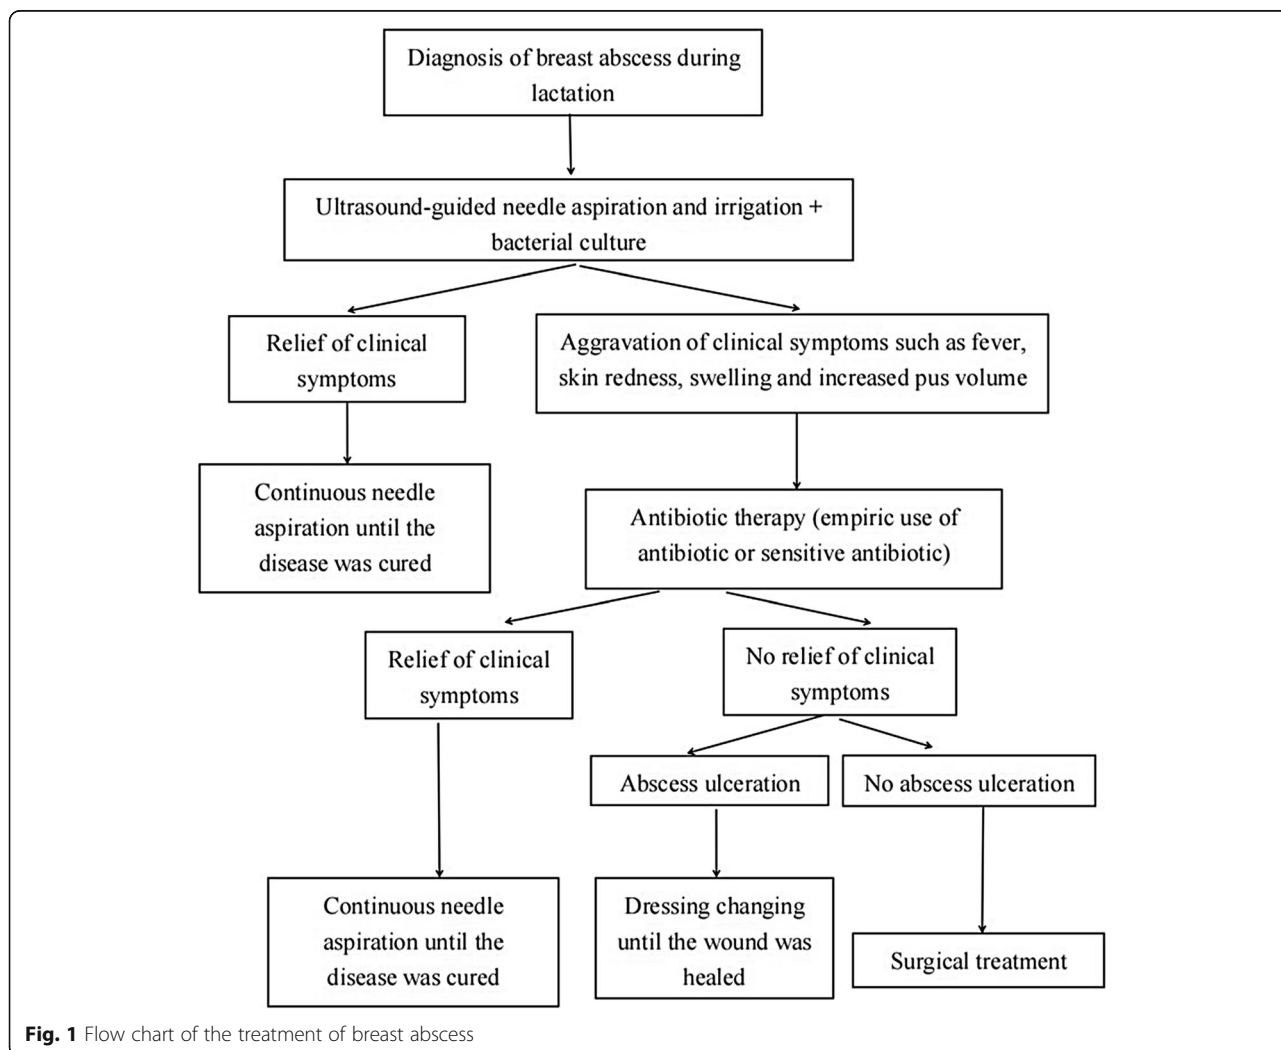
Diagnosis of breast abscess during lactation

Ultrasound-guided needle aspiration and irrigation + bacterial culture

Relief of clinical symptoms

Aggravation of clinical symptoms such as fever, skin redness, swelling and increased pus volume

Continuous needle aspiration until the disease was cured

Antibiotic therapy (empiric use of antibiotic or sensitive antibiotic)

Relief of clinical symptoms

No relief of clinical symptoms

Abscess ulceration

No abscess ulceration

Continuous needle aspiration until the disease was cured

Dressing changing until the wound was healed

Surgical treatment

**Fig. 1** Flow chart of the treatment of breast abscess